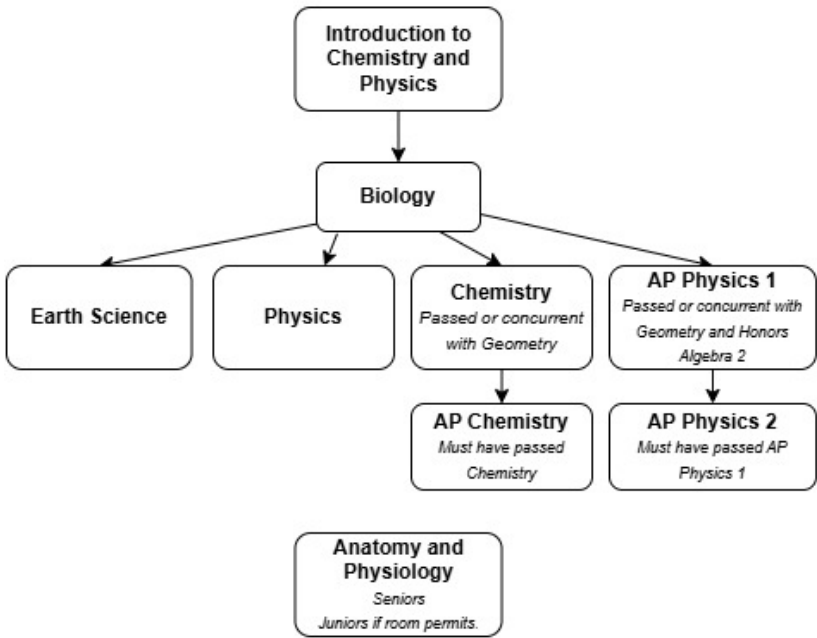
Introduction to Chemistry and Physics

Biology

Earth Science

Physics

Chemistry
Passed or concurrent with Geometry

AP Physics 1
Passed or concurrent with Geometry and Honors Algebra 2

AP Chemistry
Must have passed Chemistry

AP Physics 2
Must have passed AP Physics 1

Anatomy and Physiology
Seniors
Juniors if room permits.